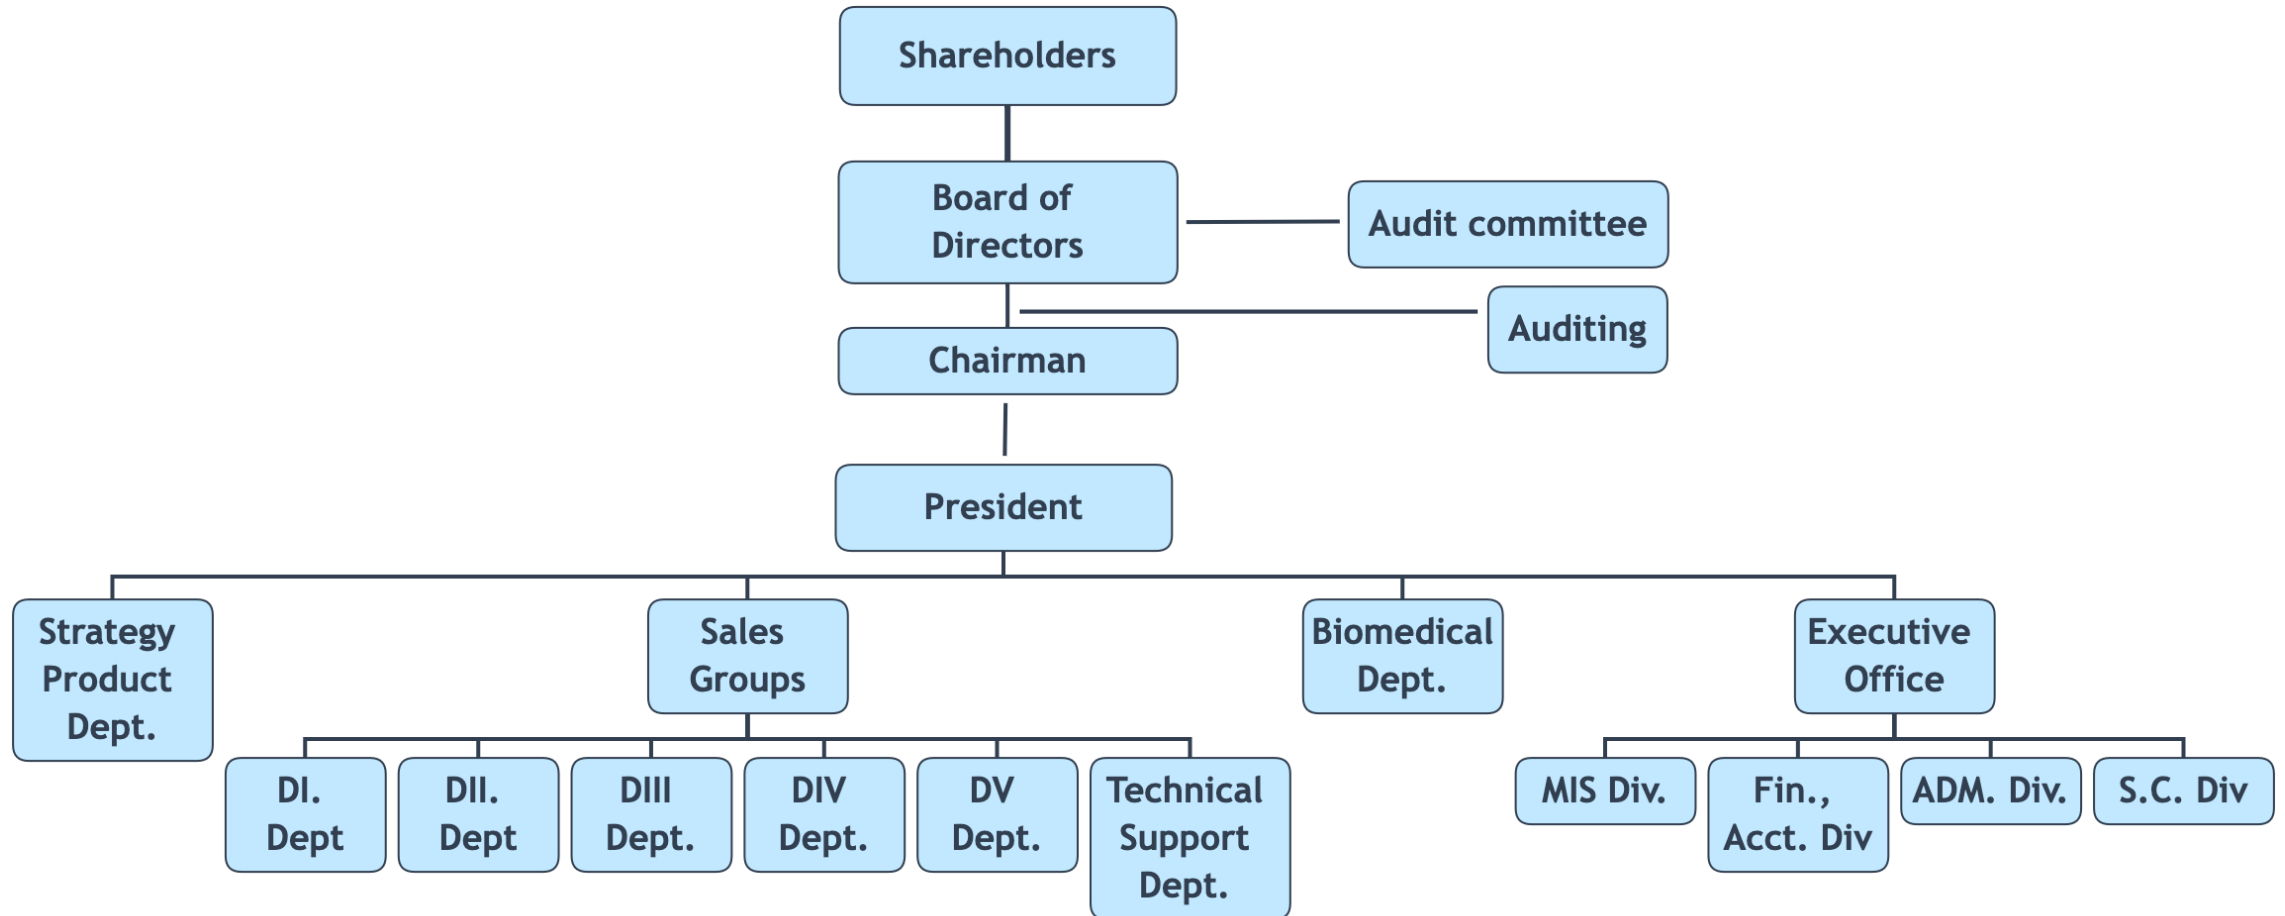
Shareholders

Board of Directors

Audit committee

Auditing

Chairman

President

Strategy Product Dept.

Sales Groups

Biomedical Dept.

Executive Office

DI. Dept

DII. Dept

DIII Dept.

DIV Dept.

DV Dept.

Technical Support Dept.

MIS Div.

Fin., Acct. Div

ADM. Div.

S.C. Div